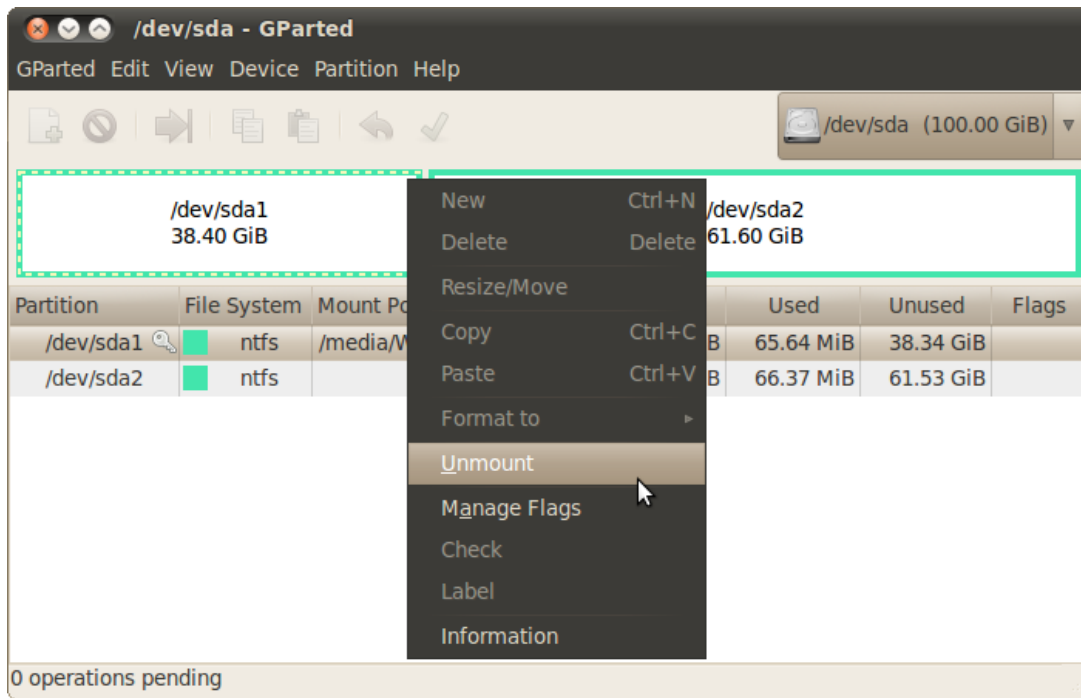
/dev/sda - GParted

GParted Edit View Device Partition Help

/dev/sda (100.00 GiB)

/dev/sda1
38.40 GiB

/dev/sda2
61.60 GiB

| Partition | File System | Mount Po | | Used | Unused | Flags |
|---|---|---|---|---|---|---|
| /dev/sda1 | ntfs | /media/W | B | 65.64 MiB | 38.34 GiB | |
| /dev/sda2 | ntfs | | B | 66.37 MiB | 61.53 GiB | |

New Ctrl+N
Delete Delete
Resize/Move
Copy Ctrl+C
Paste Ctrl+V
Format to
Unmount
Manage Flags
Check
Label
Information

0 operations pending